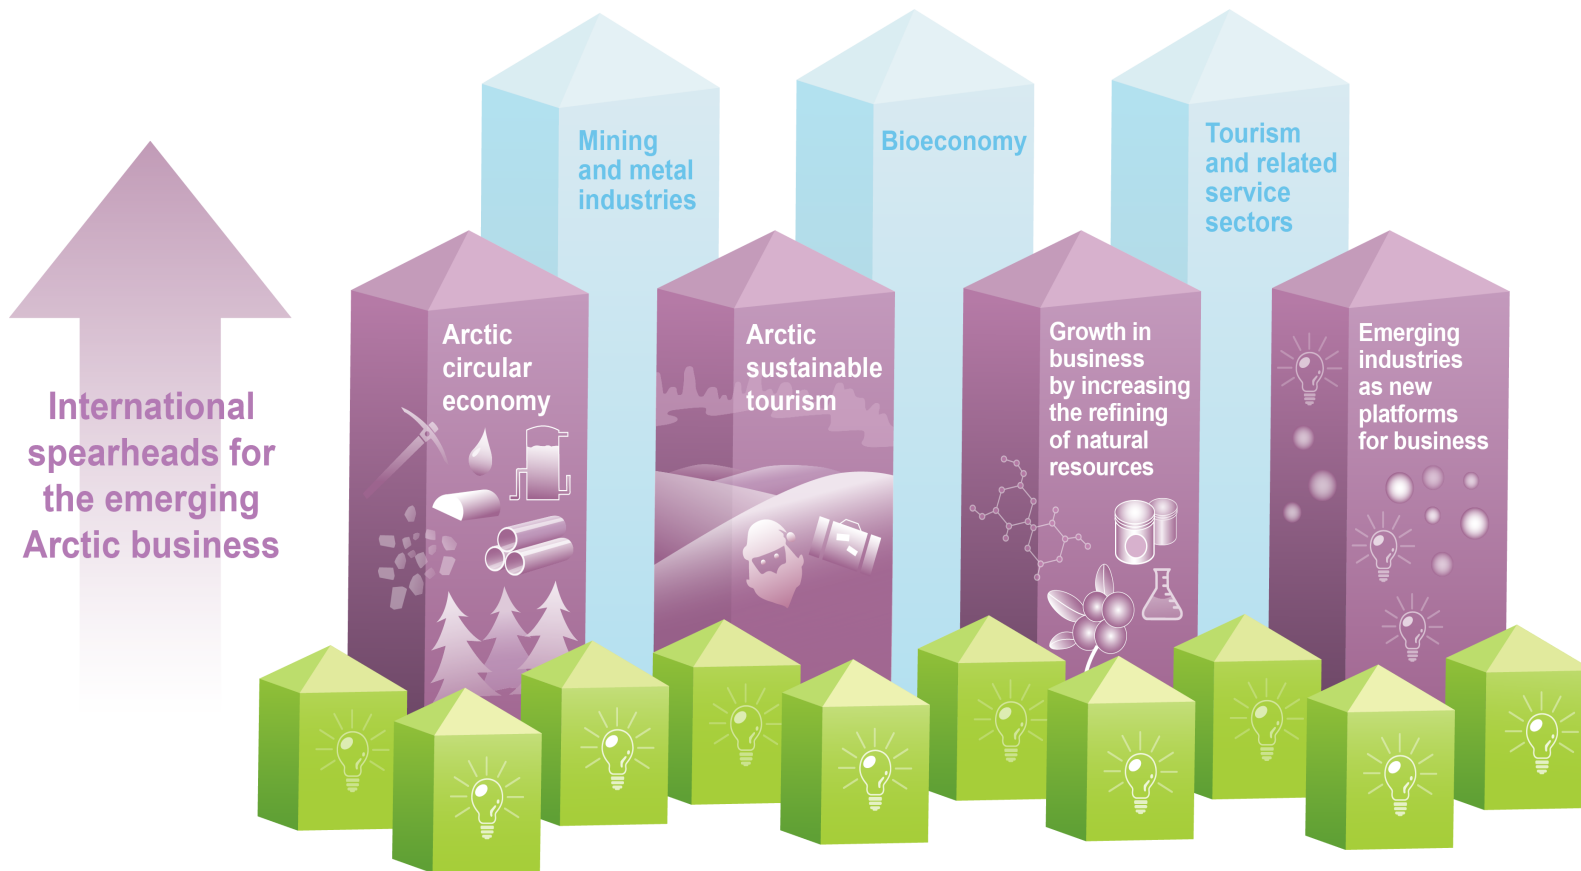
International spearheads for the emerging Arctic business

Mining and metal industries

Bioeconomy

Tourism and related service sectors

Arctic circular economy

Arctic sustainable tourism

Growth in business by increasing the refining of natural resources

Emerging industries as new platforms for business